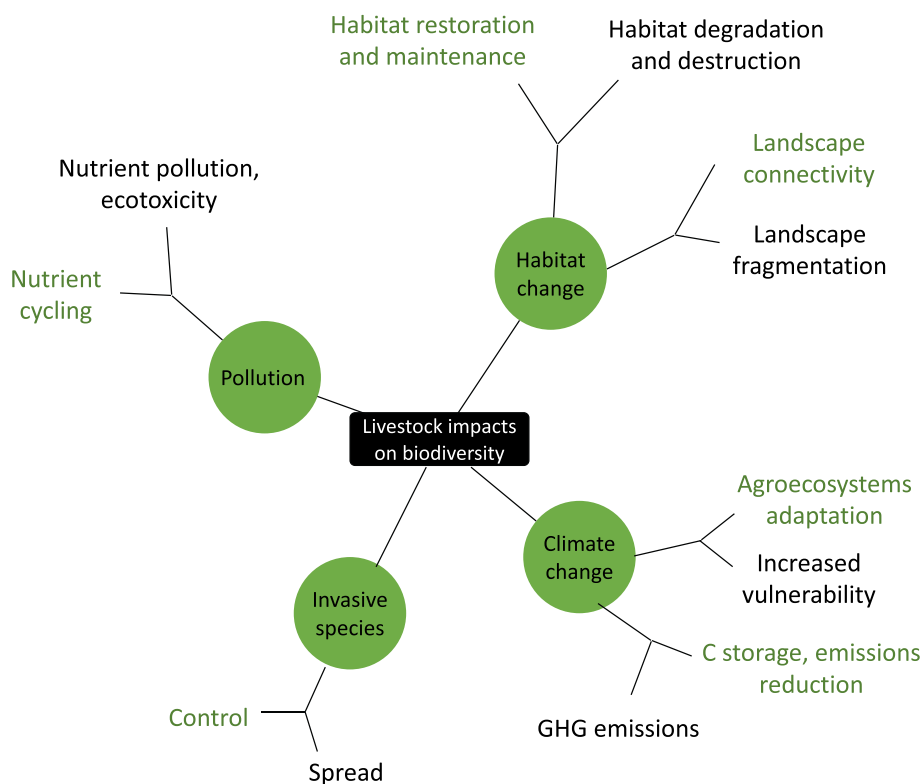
Livestock impacts on biodiversity

Habitat change

Habitat restoration and maintenance

Habitat degradation and destruction

Landscape connectivity

Landscape fragmentation

Pollution

Nutrient pollution, ecotoxicity

Nutrient cycling

Climate change

Agroecosystems adaptation

Increased vulnerability

C storage, emissions reduction

GHG emissions

Invasive species

Control

Spread